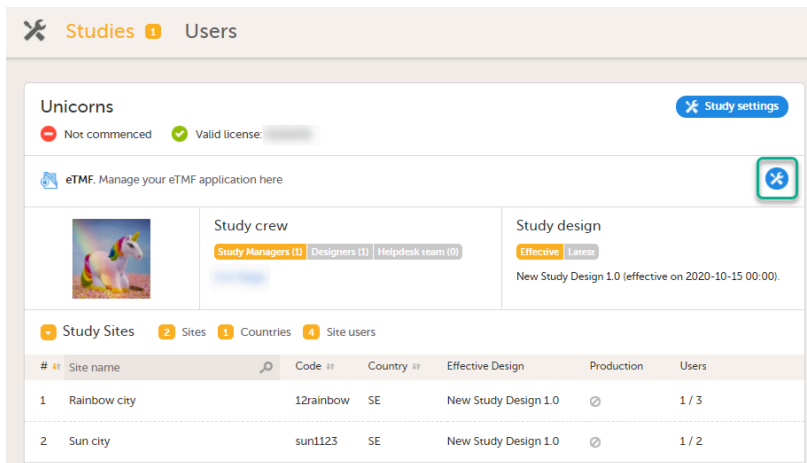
Studies 1 Users

Unicorns

Study settings

Not commenced Valid license: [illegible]

eTMF. Manage your eTMF application here

Study crew

Study Managers (1) Designers (1) Helpdesk team (0)

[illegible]

Study design

Effective Latest

New Study Design 1.0 (effective on 2020-10-15 00:00).

Study Sites 2 Sites 1 Countries 4 Site users

| # | Site name | Code | Country | Effective Design | Production | Users |
|---|---|---|---|---|---|---|
| 1 | Rainbow city | 12rainbow | SE | New Study Design 1.0 | | 1 / 3 |
| 2 | Sun city | sun1123 | SE | New Study Design 1.0 | | 1 / 2 |